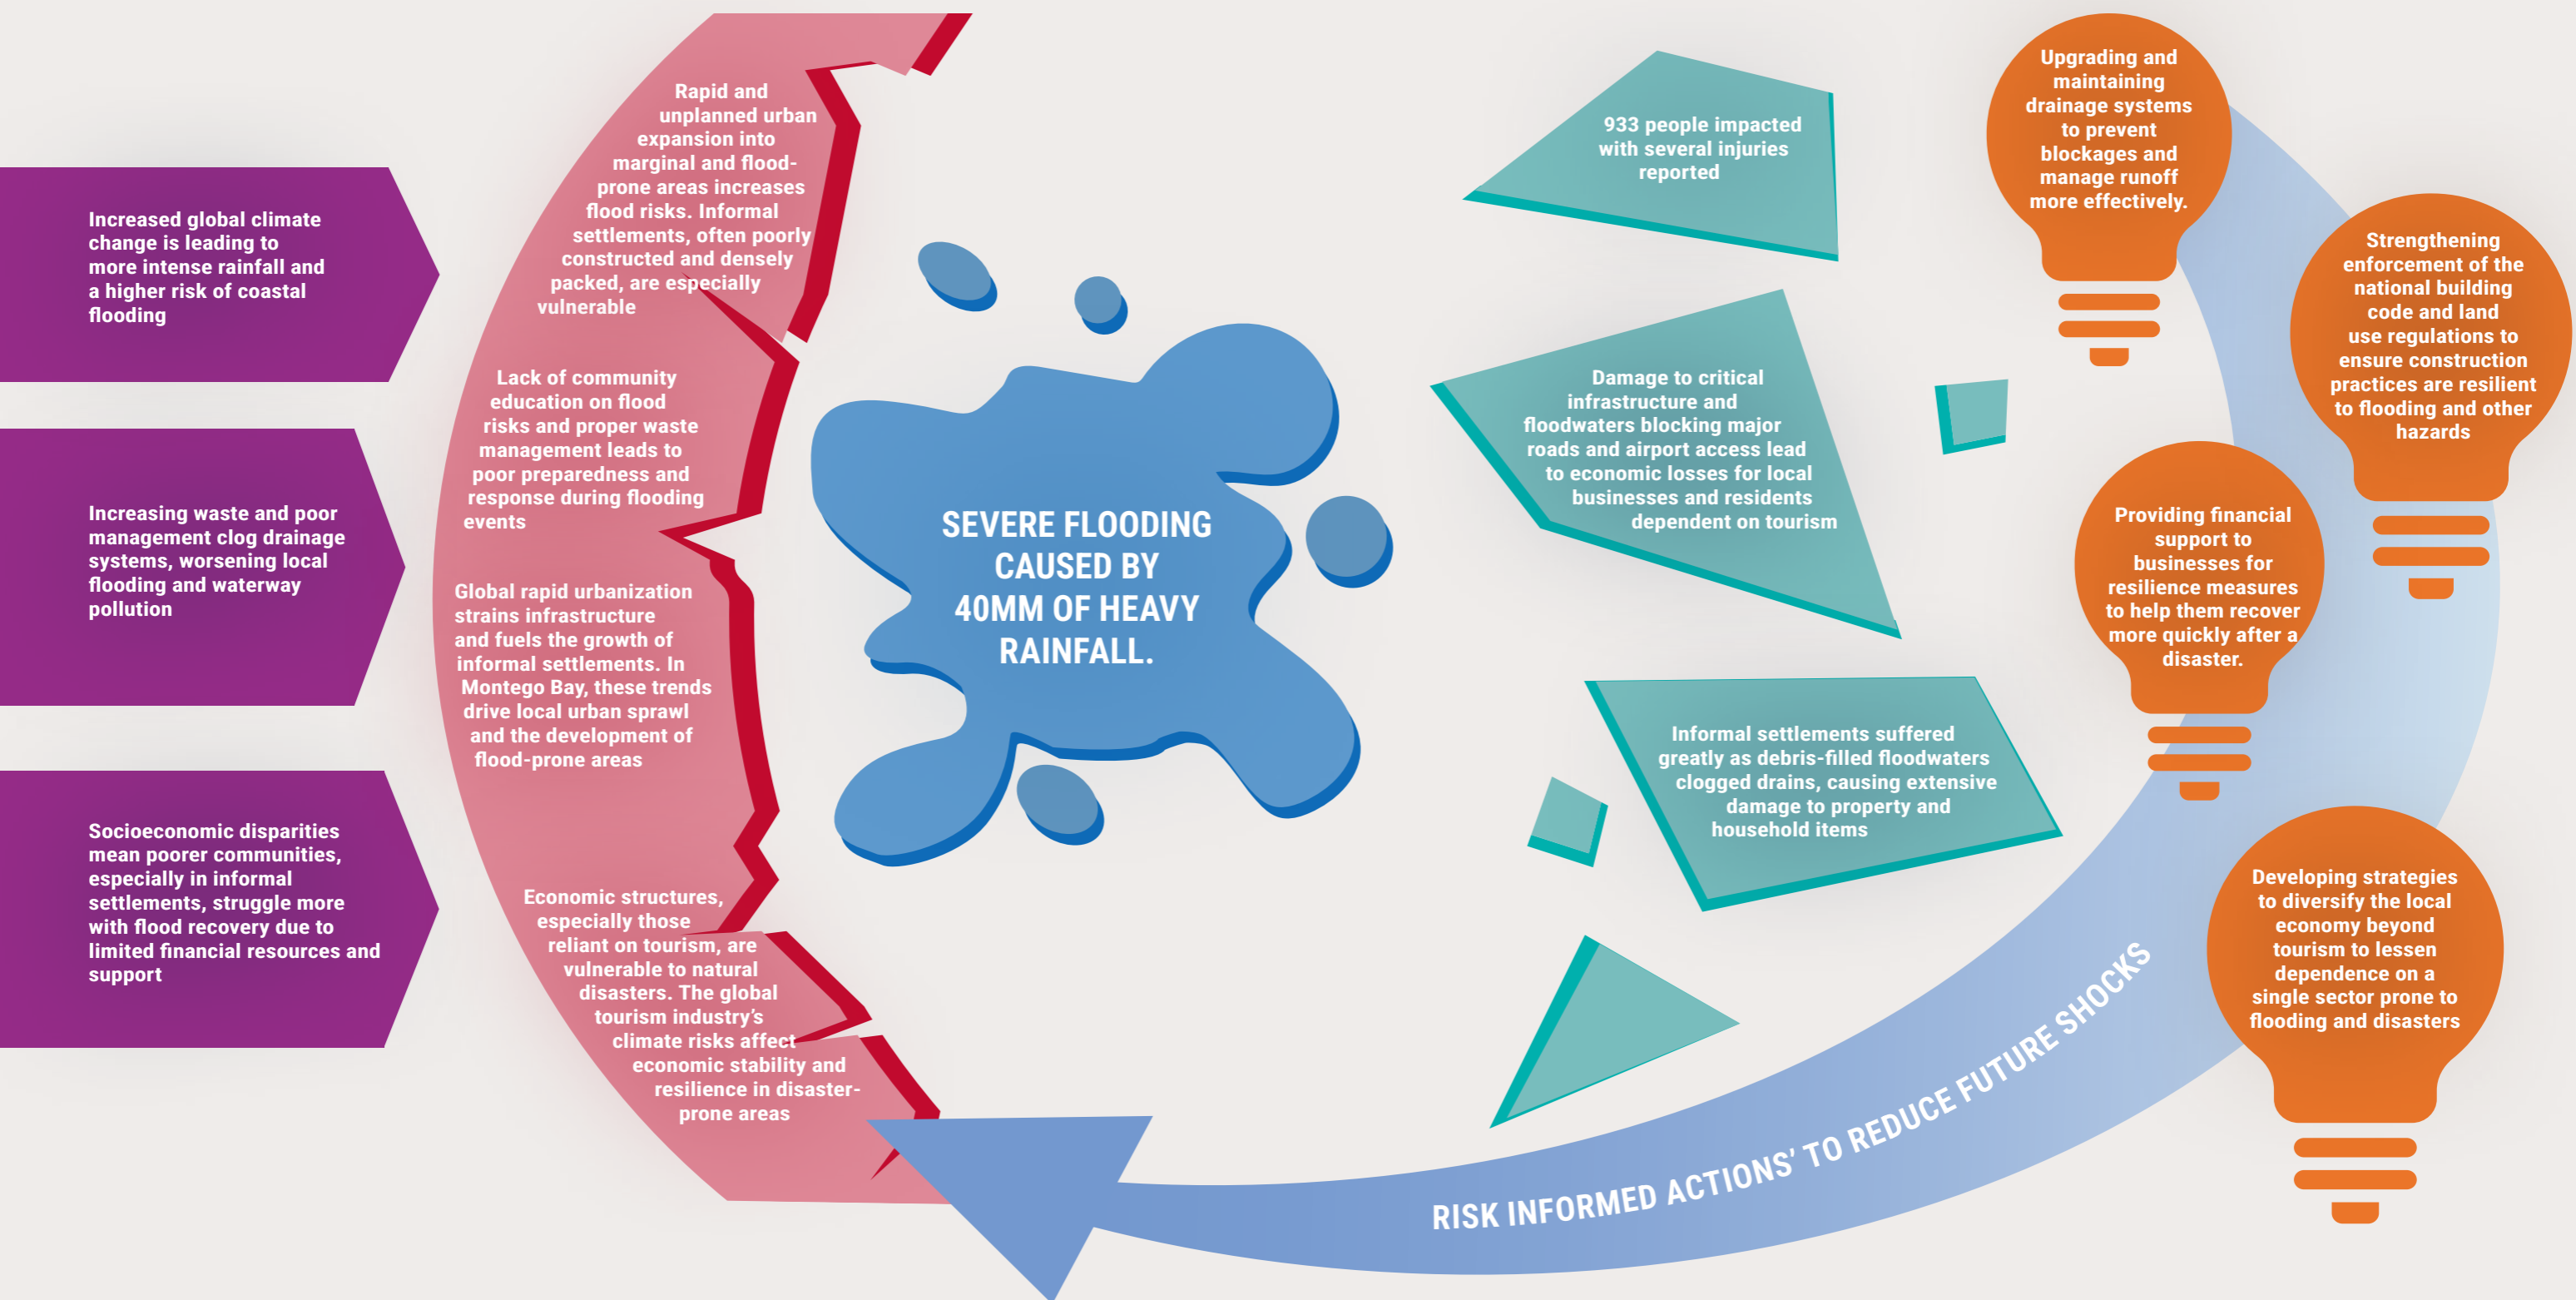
Increased global climate change is leading to more intense rainfall and a higher risk of coastal flooding

Increasing waste and poor management clog drainage systems, worsening local flooding and waterway pollution

Socioeconomic disparities mean poorer communities, especially in informal settlements, struggle more with flood recovery due to limited financial resources and support

Rapid and unplanned urban expansion into marginal and flood-prone areas increases flood risks. Informal settlements, often poorly constructed and densely packed, are especially vulnerable

Lack of community education on flood risks and proper waste management leads to poor preparedness and response during flooding events

Global rapid urbanization strains infrastructure and fuels the growth of informal settlements. In Montego Bay, these trends drive local urban sprawl and the development of flood-prone areas

Economic structures, especially those reliant on tourism, are vulnerable to natural disasters. The global tourism industry's climate risks affect economic stability and resilience in disaster-prone areas

SEVERE FLOODING CAUSED BY 40MM OF HEAVY RAINFALL.

933 people impacted with several injuries reported

Damage to critical infrastructure and floodwaters blocking major roads and airport access lead to economic losses for local businesses and residents dependent on tourism

Informal settlements suffered greatly as debris-filled floodwaters clogged drains, causing extensive damage to property and household items

Upgrading and maintaining drainage systems to prevent blockages and manage runoff more effectively.

Strengthening enforcement of the national building code and land use regulations to ensure construction practices are resilient to flooding and other hazards

Providing financial support to businesses for resilience measures to help them recover more quickly after a disaster.

Developing strategies to diversify the local economy beyond tourism to lessen dependence on a single sector prone to flooding and disasters

RISK INFORMED ACTIONS' TO REDUCE FUTURE SHOCKS